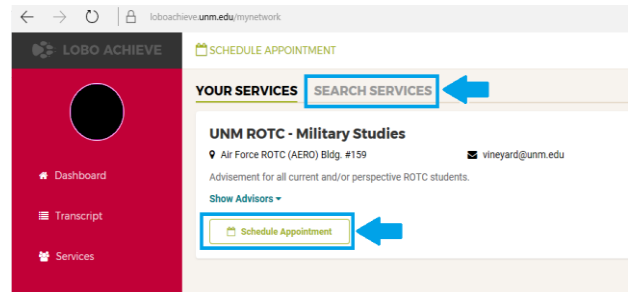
loboachieve.unm.edu/mynetwork

LOBO ACHIEVE

SCHEDULE APPOINTMENT

YOUR SERVICES SEARCH SERVICES

UNM ROTC - Military Studies

Air Force ROTC (AERO) Bldg. #159

vineyard@unm.edu

Advisement for all current and/or perspective ROTC students.

Show Advisors

Schedule Appointment

Dashboard

Transcript

Services